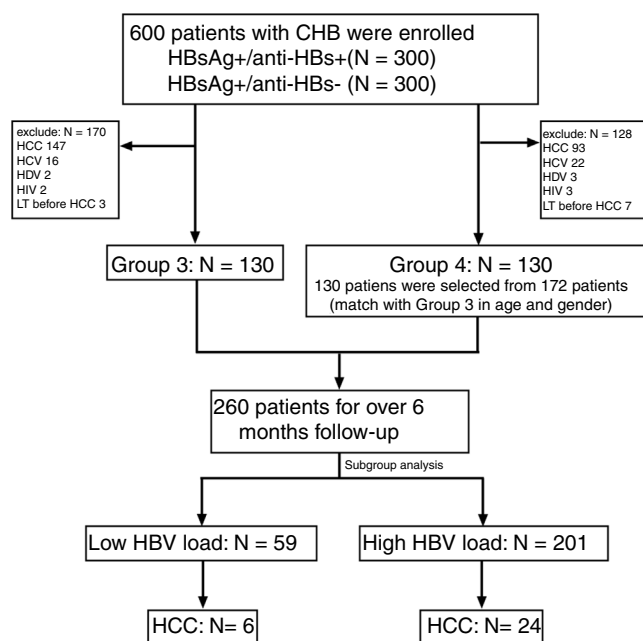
600 patients with CHB were enrolled
HBsAg+/anti-HBs+(N = 300)
HBsAg+/anti-HBs- (N = 300)

exclude: N = 170
HCC 147
HCV 16
HDV 2
HIV 2
LT before HCC 3

exclude: N = 128
HCC 93
HCV 22
HDV 3
HIV 3
LT before HCC 7

Group 3: N = 130

Group 4: N = 130
130 patiens were selected from 172 patients (match with Group 3 in age and gender)

260 patients for over 6 months follow-up

Subgroup analysis

Low HBV load: N = 59

High HBV load: N = 201

HCC: N= 6

HCC: N= 24